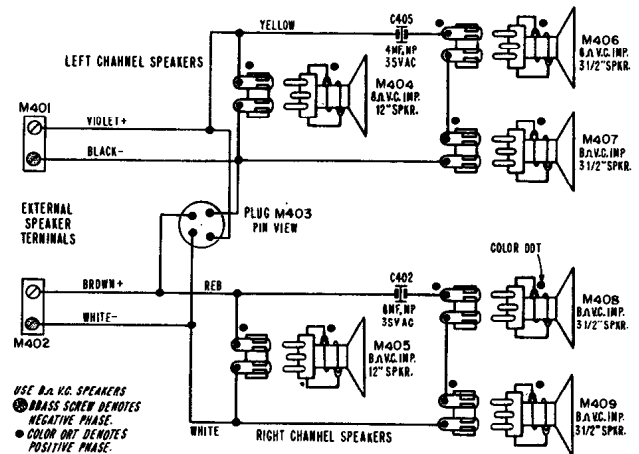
YELLOW
C405
4MF,NP
35VAC
M406
8.Ω V.C. IMP.
3 1/2" SPKR.
LEFT CHANNEL SPEAKERS
M404
8.Ω V.C. IMP.
12" SPKR.
M401
VIOLET+
BLACK-
M407
8.Ω V.C. IMP.
3 1/2" SPKR.
EXTERNAL SPEAKER TERMINALS
PLUG M403
PIN VIEW
COLOR DOT
BROWN+
RED
C402
6MF,NP
35VAC
M408
8.Ω V.C. IMP.
3 1/2" SPKR.
WHITE-
M402
M405
8.Ω V.C. IMP.
12" SPKR.
M409
8.Ω V.C. IMP.
3 1/2" SPKR.
USE 8.Ω V.C. SPEAKERS
BRASS SCREW DENOTES NEGATIVE PHASE.
● COLOR DOT DENOTES POSITIVE PHASE.
WHITE
RIGHT CHANNEL SPEAKERS